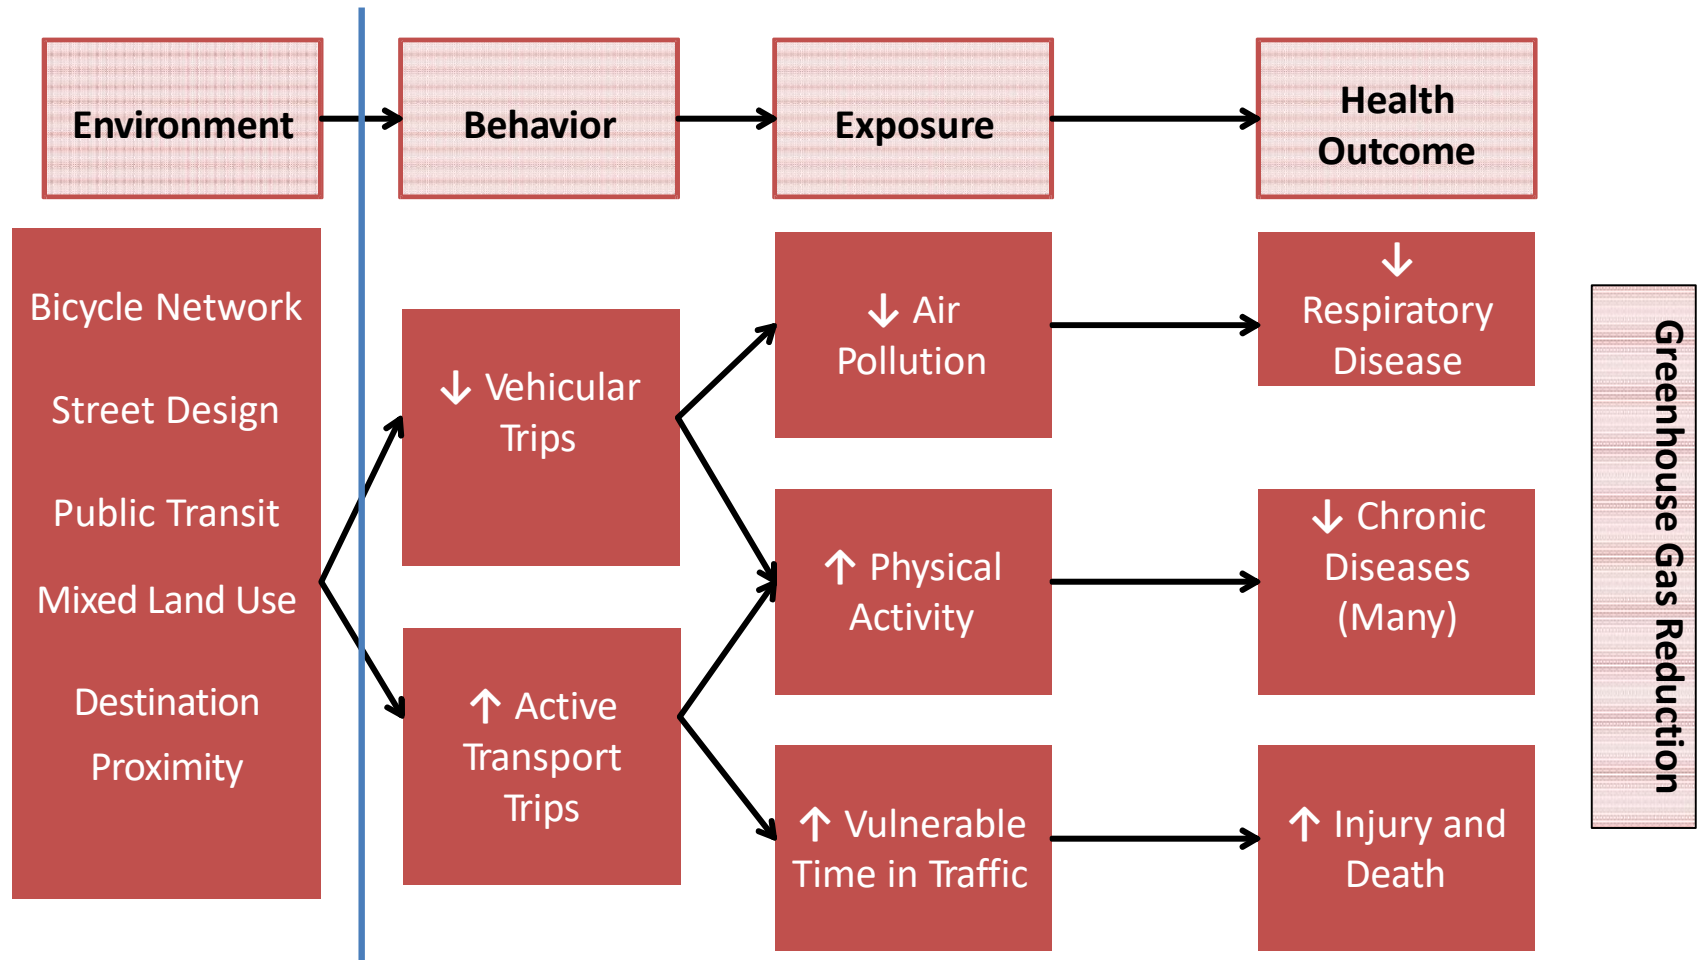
Environment

Behavior

Exposure

Health Outcome

Bicycle Network

Street Design

Public Transit

Mixed Land Use

Destination Proximity

↓ Vehicular Trips

↑ Active Transport Trips

↓ Air Pollution

↑ Physical Activity

↑ Vulnerable Time in Traffic

↓ Respiratory Disease

↓ Chronic Diseases (Many)

↑ Injury and Death

Greenhouse Gas Reduction